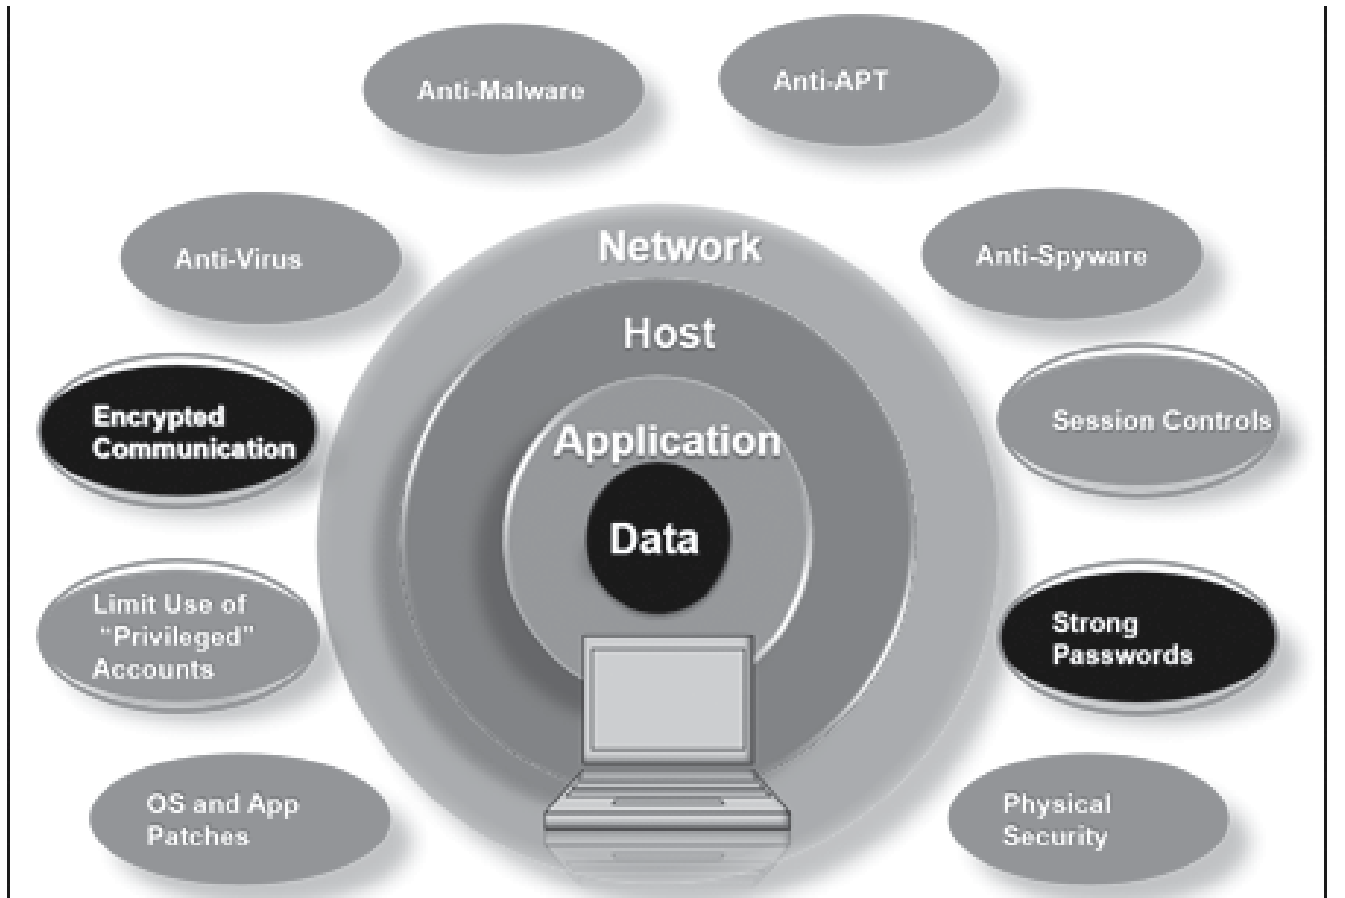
Anti-Malware

Anti-APT

Anti-Virus

Network

Anti-Spyware

Host

Encrypted Communication

Application

Session Controls

Data

Limit Use of "Privileged" Accounts

Strong Passwords

OS and App Patches

Physical Security